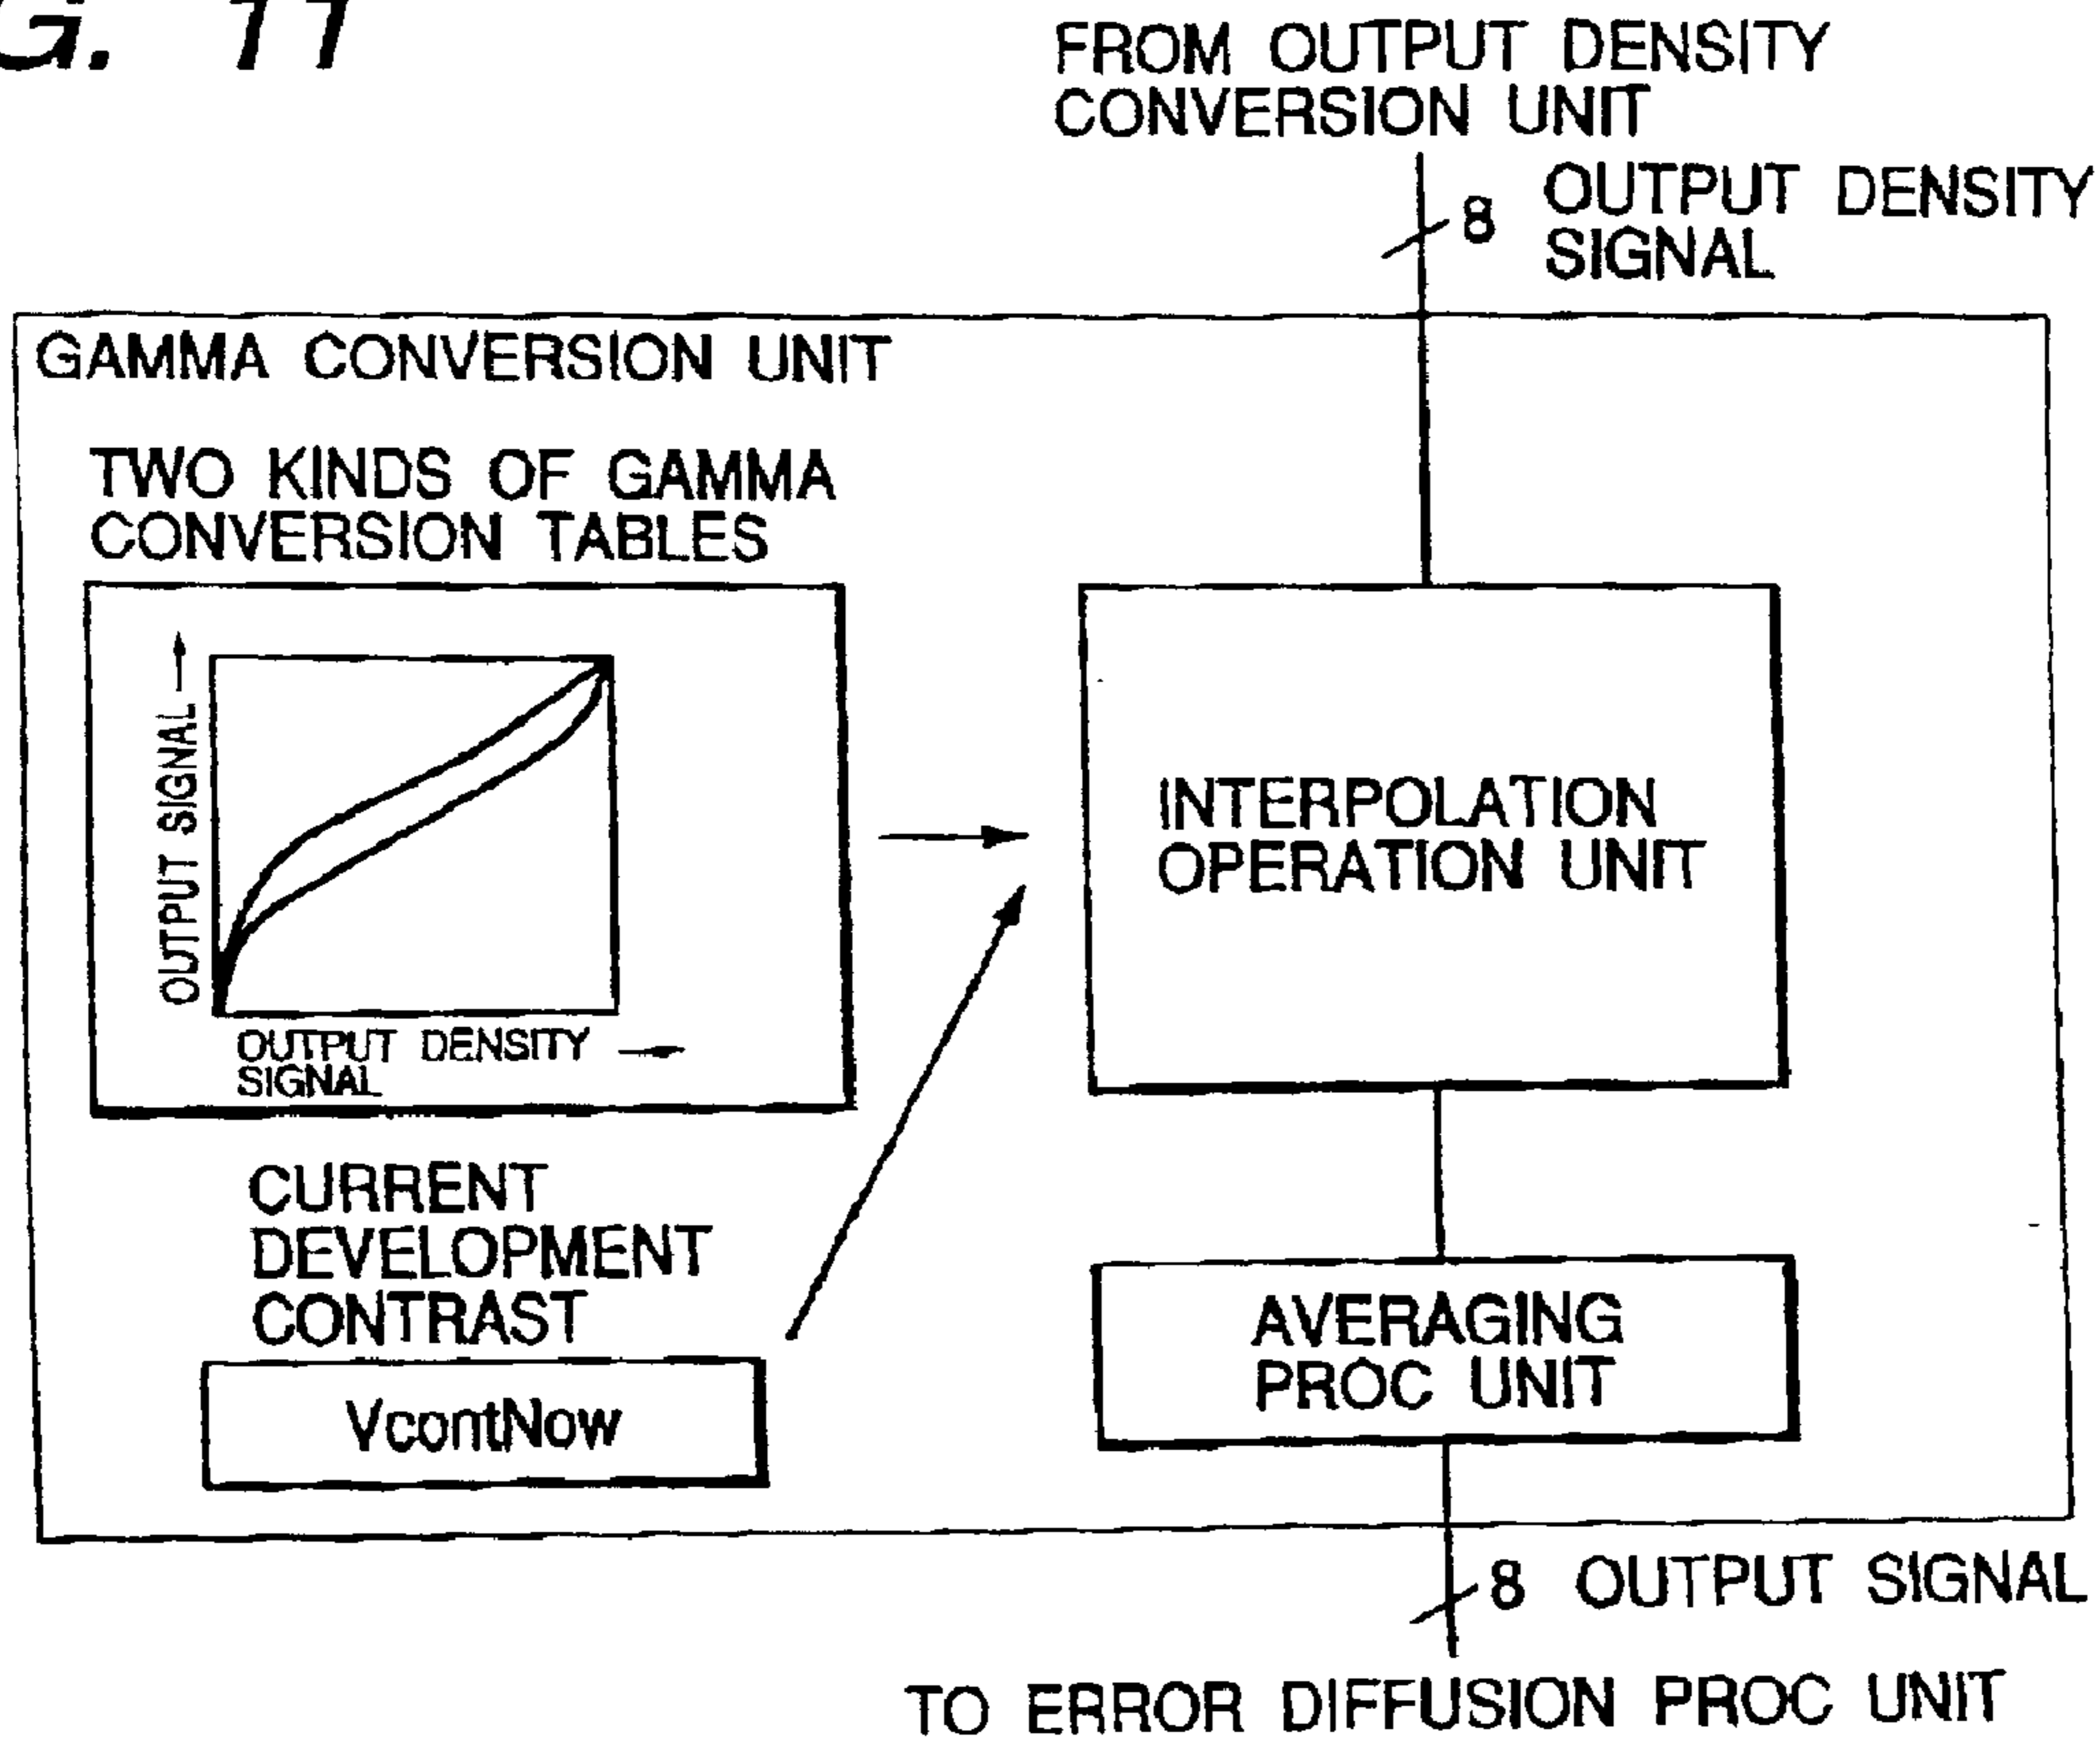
G. 11

FROM OUTPUT DENSITY CONVERSION UNIT

8 OUTPUT DENSITY SIGNAL

GAMMA CONVERSION UNIT

TWO KINDS OF GAMMA CONVERSION TABLES

OUTPUT SIGNAL

OUTPUT DENSITY SIGNAL

INTERPOLATION OPERATION UNIT

CURRENT DEVELOPMENT CONTRAST

VcontNow

AVERAGING PROC UNIT

8 OUTPUT SIGNAL

TO ERROR DIFFUSION PROC UNIT